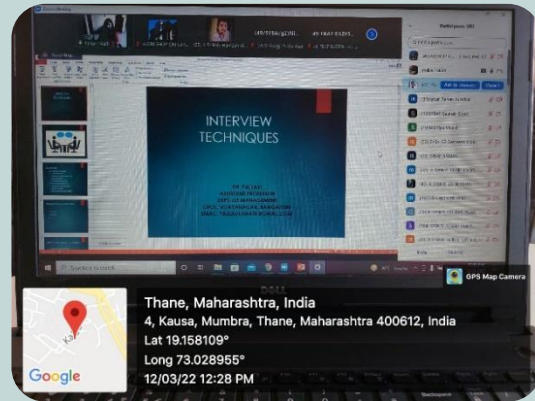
INTERVIEW TECHNIQUES

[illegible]

Type here to search

GPS Map Camera

Thane, Maharashtra, India
4, Kausa, Mumbra, Thane, Maharashtra 400612, India
Lat 19.158109°
Long 73.028955°
12/03/22 12:28 PM

Google

DELL